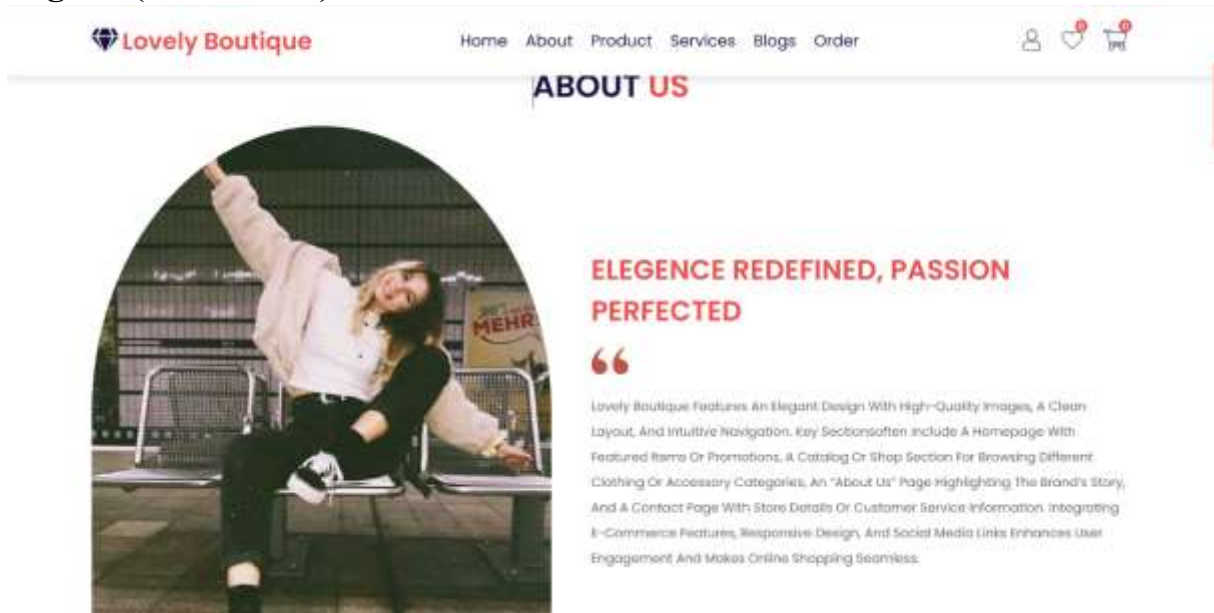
Lovely Boutique

Home About Product Services Blogs Order

0 0

ABOUT US

MEHR

ELEGENCE REDEFINED, PASSION PERFECTED

"

Lovely Boutique Features An Elegant Design With High-Quality Images, A Clean Layout, And Intuitive Navigation. Key Sectionsoften Include A Homepage With Featured Items Or Promotions, A Catalog Or Shop Section For Browsing Different Clothing Or Accessory Categories, An "About Us" Page Highlighting The Brand's Story, And A Contact Page With Store Details Or Customer Service Information. Integrating E-Commerce Features, Responsive Design, And Social Media Links Enhances User Engagement And Makes Online Shopping Seamless.